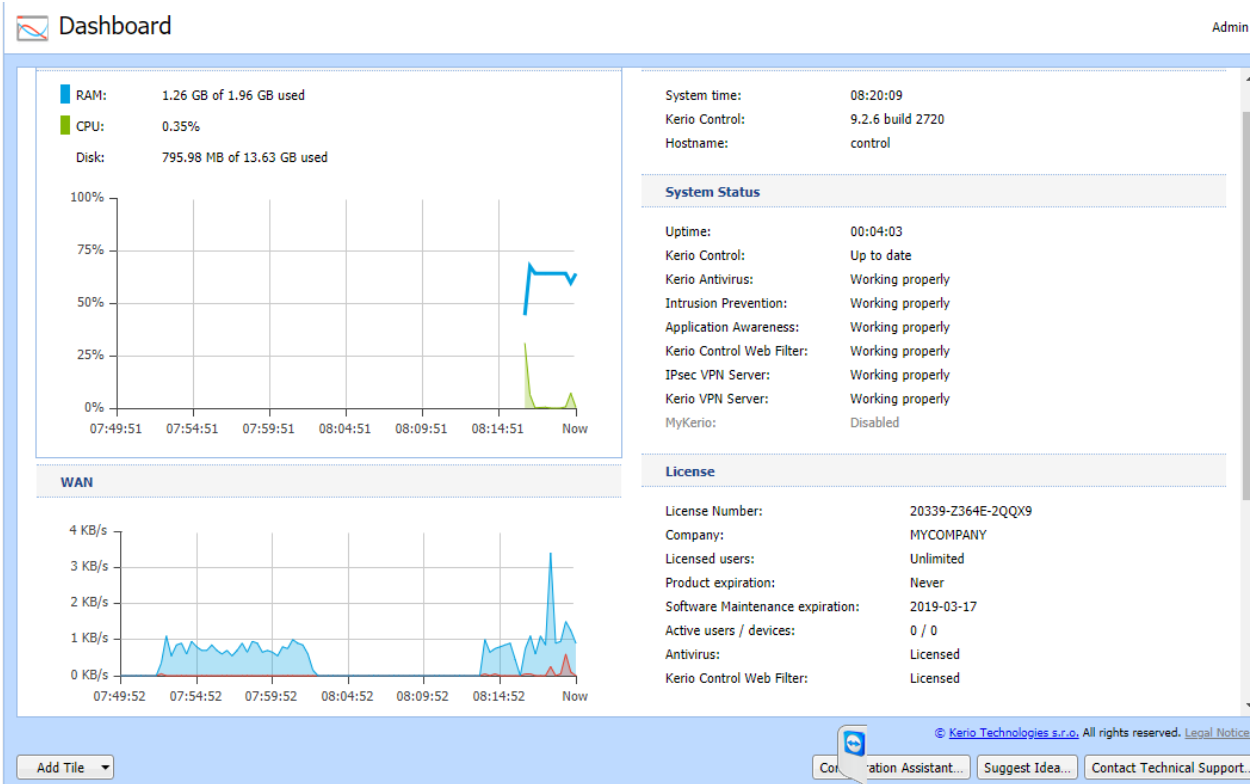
Dashboard

Admin

RAM: 1.26 GB of 1.96 GB used
CPU: 0.35%
Disk: 795.98 MB of 13.63 GB used

100%
75%
50%
25%
0%
07:49:51 07:54:51 07:59:51 08:04:51 08:09:51 08:14:51 Now

WAN

4 KB/s
3 KB/s
2 KB/s
1 KB/s
0 KB/s
07:49:52 07:54:52 07:59:52 08:04:52 08:09:52 08:14:52 Now

System time: 08:20:09
Kerio Control: 9.2.6 build 2720
Hostname: control

System Status

Uptime: 00:04:03
Kerio Control: Up to date
Kerio Antivirus: Working properly
Intrusion Prevention: Working properly
Application Awareness: Working properly
Kerio Control Web Filter: Working properly
IPsec VPN Server: Working properly
Kerio VPN Server: Working properly
MyKerio: Disabled

License

License Number: 20339-Z364E-2QQX9
Company: MYCOMPANY
Licensed users: Unlimited
Product expiration: Never
Software Maintenance expiration: 2019-03-17
Active users / devices: 0 / 0
Antivirus: Licensed
Kerio Control Web Filter: Licensed

© Kerio Technologies s.r.o. All rights reserved. Legal Notice

Add Tile

Co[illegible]ation Assistant... Suggest Idea... Contact Technical Support...